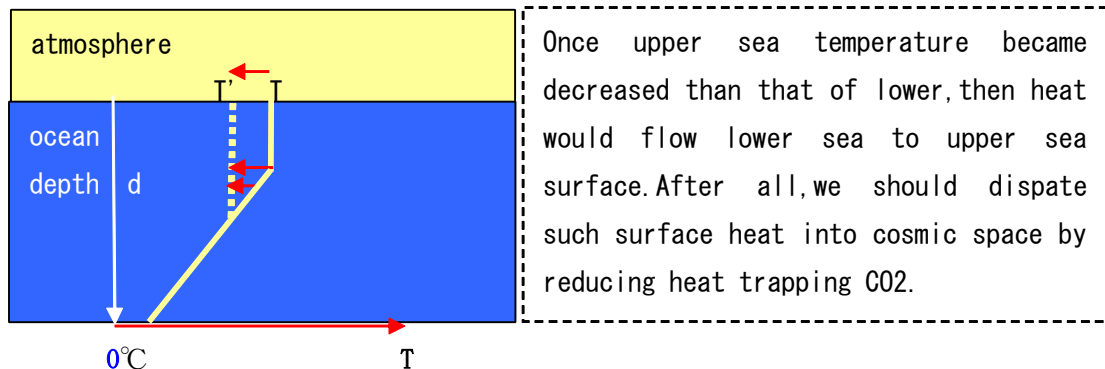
atmosphere

T' T

ocean

depth d

0℃ T

Once upper sea temperature became decreased than that of lower,then heat would flow lower sea to upper sea surface.After all,we should dispate such surface heat into cosmic space by reducing heat trapping CO2.